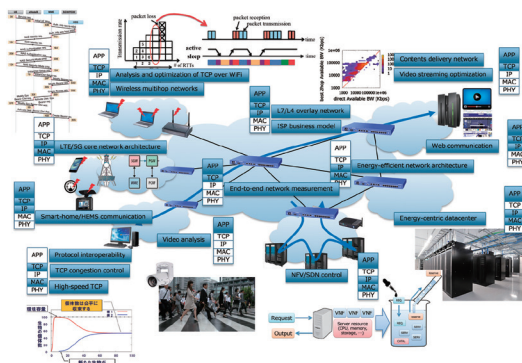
packet loss
packet reception
packet transmission
transmission rate
time
active
sleep
time
# of RTTs
APP
TCP
IP
MAC
PHY
Analysis and optimization of TCP over WiFi
Wireless multihop networks
direct Available BW [Kbps]
Contents delivery network
Video streaming optimization
APP
TCP
IP
MAC
PHY
L7/L4 overlay network
ISP business model
Web communication
APP
TCP
IP
MAC
PHY
LTE/5G core network architecture
APP
TCP
IP
MAC
PHY
Energy-efficient network architecture
End-to-end network measurement
APP
TCP
IP
MAC
PHY
Smart-home/HEMS communication
Energy-centric datacenter
Video analysis
APP
TCP
IP
MAC
PHY
Protocol interoperability
TCP congestion control
High-speed TCP
NFV/SDN control
Request
Output
VNF
VNF
VNF
Server resource (CPU, memory, storage, ...)